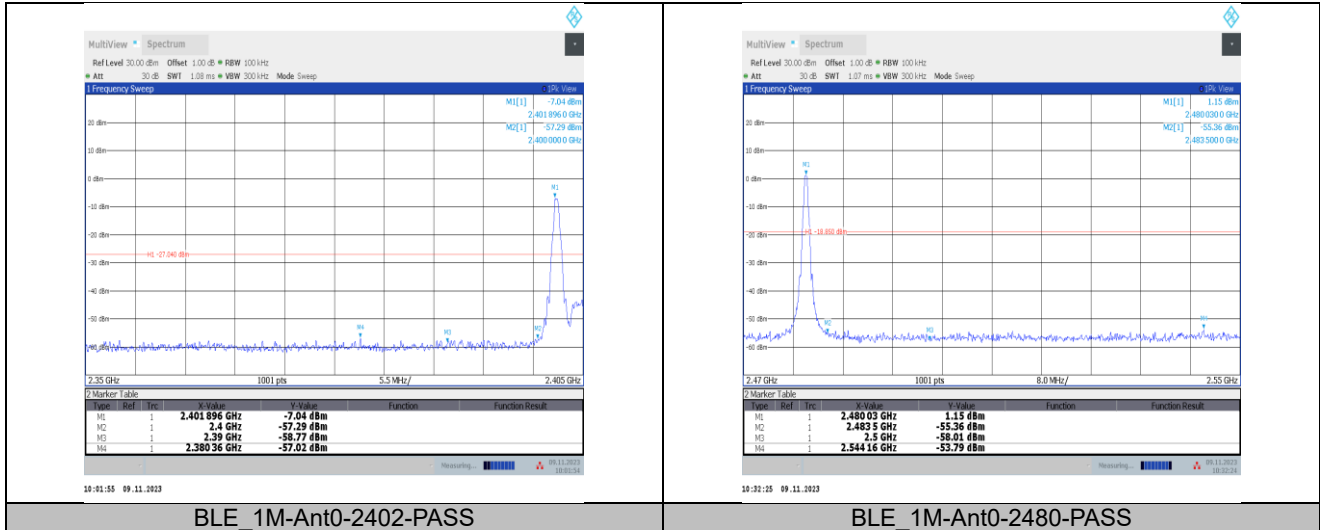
MultiView • Spectrum

Ref Level 30.00 dBm Offset 1.00 dB • RBW 100 kHz
• Att 30 dB SWT 1.08 ms • VBW 300 kHz Mode Sweep

1 Frequency Sweep ○1Pk View

M1[1] -7.04 dBm
2.401 896 0 GHz
M2[1] -57.29 dBm
2.400 000 0 GHz

20 dBm
10 dBm
0 dBm
-10 dBm
-20 dBm
-30 dBm
-40 dBm
-50 dBm
-60 dBm

H1 -27.040 dBm

M1 M2 M3 M4

2.35 GHz 1001 pts 5.5 MHz/ 2.405 GHz

2 Marker Table

| Type | Ref | Trc | X-Value | Y-Value | Function | Function Result |
|---|---|---|---|---|---|---|
| M1 | | 1 | 2.401 896 GHz | -7.04 dBm | | |
| M2 | | 1 | 2.4 GHz | -57.29 dBm | | |
| M3 | | 1 | 2.39 GHz | -58.77 dBm | | |
| M4 | | 1 | 2.380 36 GHz | -57.02 dBm | | |

Measuring... 09.11.2023 10:01:54

10:01:55 09.11.2023

BLE_1M-Ant0-2402-PASS

MultiView • Spectrum

Ref Level 30.00 dBm Offset 1.00 dB • RBW 100 kHz
• Att 30 dB SWT 1.07 ms • VBW 300 kHz Mode Sweep

1 Frequency Sweep ○1Pk View

M1[1] 1.15 dBm
2.480 030 0 GHz
M2[1] -55.36 dBm
2.483 500 0 GHz

20 dBm
10 dBm
0 dBm
-10 dBm
-20 dBm
-30 dBm
-40 dBm
-50 dBm
-60 dBm

H1 -18.850 dBm

M1 M2 M3 M4

2.47 GHz 1001 pts 8.0 MHz/ 2.55 GHz

2 Marker Table

| Type | Ref | Trc | X-Value | Y-Value | Function | Function Result |
|---|---|---|---|---|---|---|
| M1 | | 1 | 2.480 03 GHz | 1.15 dBm | | |
| M2 | | 1 | 2.483 5 GHz | -55.36 dBm | | |
| M3 | | 1 | 2.5 GHz | -58.01 dBm | | |
| M4 | | 1 | 2.544 16 GHz | -53.79 dBm | | |

Measuring... 09.11.2023 10:32:24

10:32:25 09.11.2023

BLE_1M-Ant0-2480-PASS